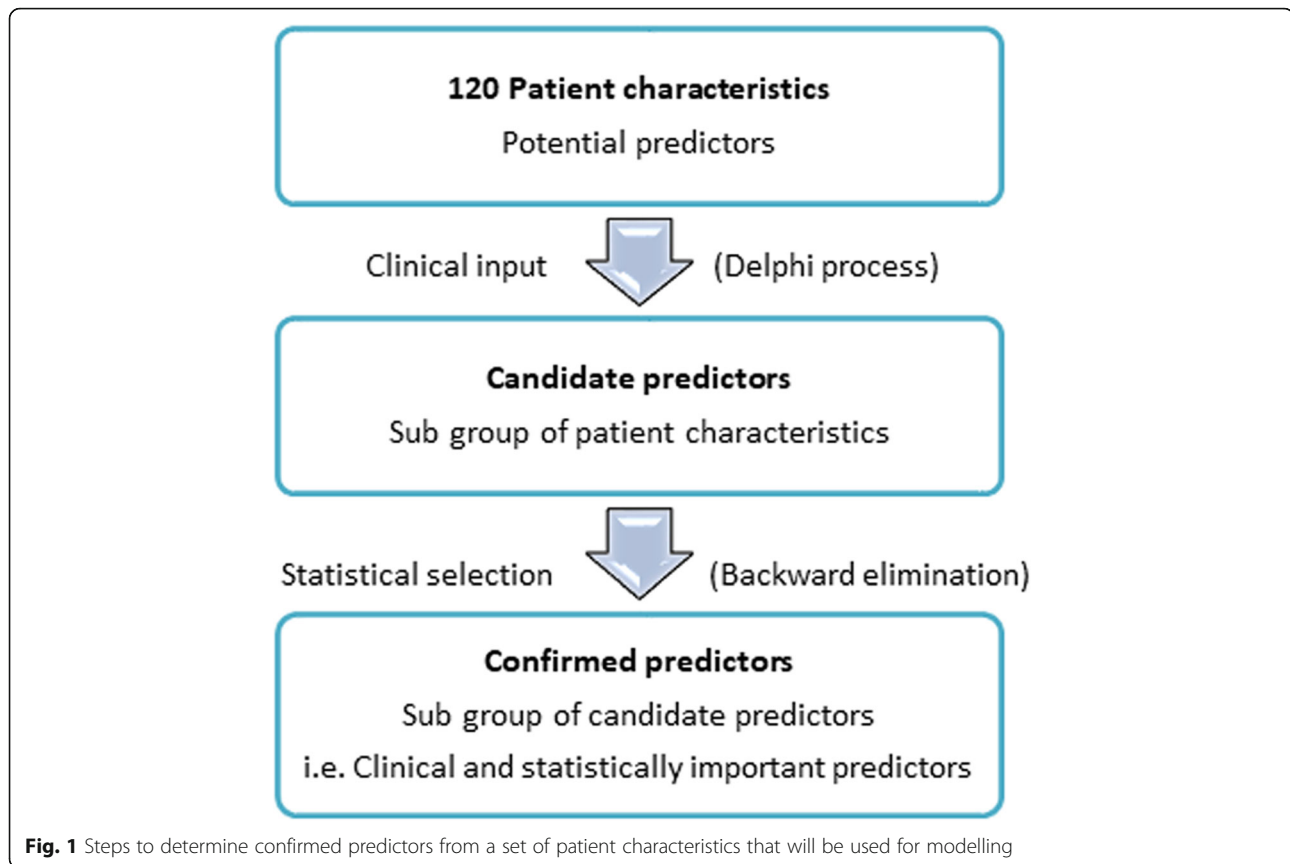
120 Patient characteristics
Potential predictors

Clinical input (Delphi process)

Candidate predictors
Sub group of patient characteristics

Statistical selection (Backward elimination)

Confirmed predictors
Sub group of candidate predictors
i.e. Clinical and statistically important predictors

Fig. 1 Steps to determine confirmed predictors from a set of patient characteristics that will be used for modelling